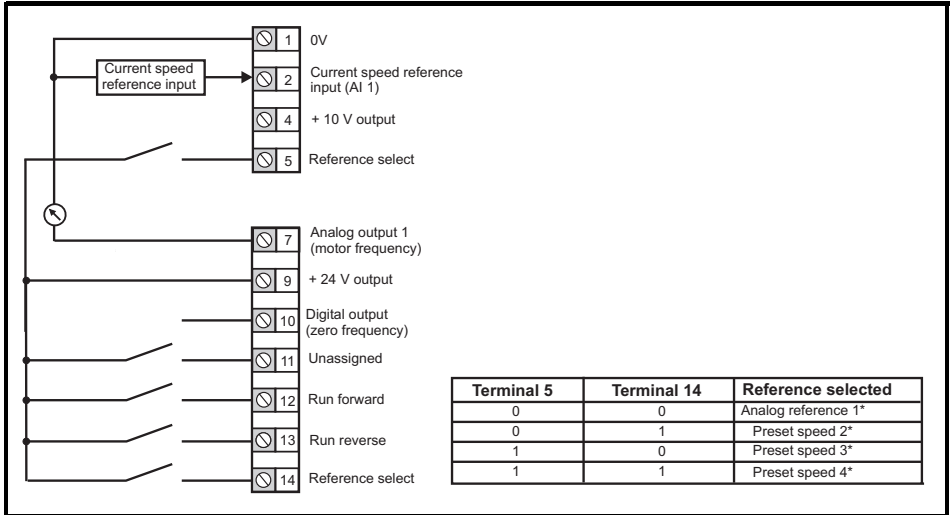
Current speed reference input

1 0V

2 Current speed reference input (AI 1)

4 + 10 V output

5 Reference select

7 Analog output 1 (motor frequency)

9 + 24 V output

10 Digital output (zero frequency)

11 Unassigned

12 Run forward

13 Run reverse

14 Reference select

| Terminal 5 | Terminal 14 | Reference selected |
|---|---|---|
| 0 | 0 | Analog reference 1* |
| 0 | 1 | Preset speed 2* |
| 1 | 0 | Preset speed 3* |
| 1 | 1 | Preset speed 4* |